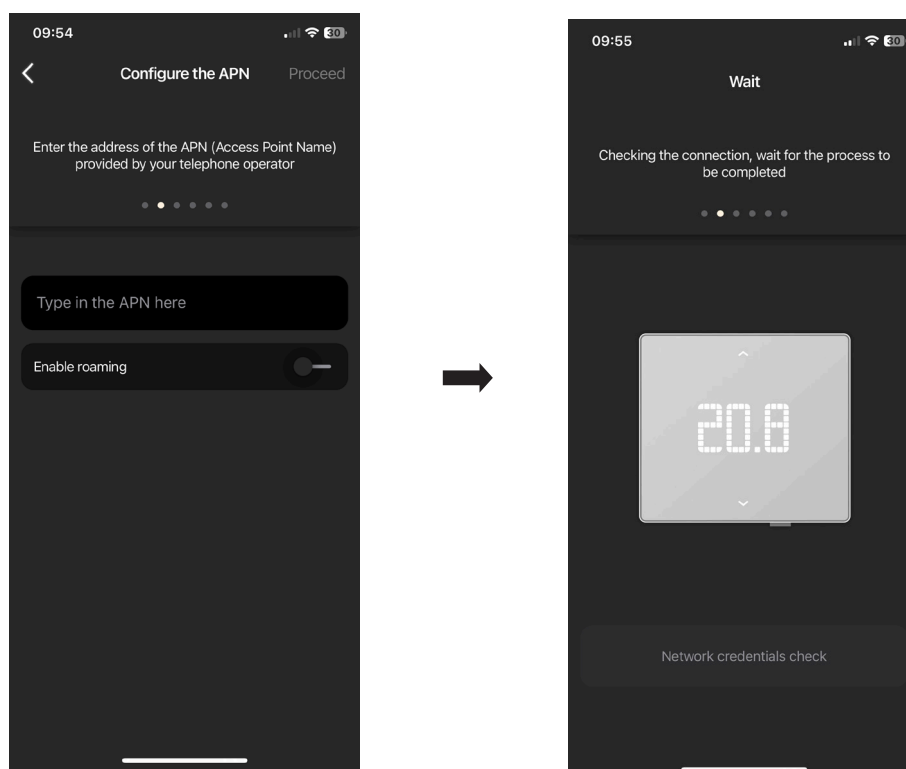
09:54

30

Configure the APN

Proceed

Enter the address of the APN (Access Point Name) provided by your telephone operator

Type in the APN here

Enable roaming

09:55

30

Wait

Checking the connection, wait for the process to be completed

20.8

Network credentials check